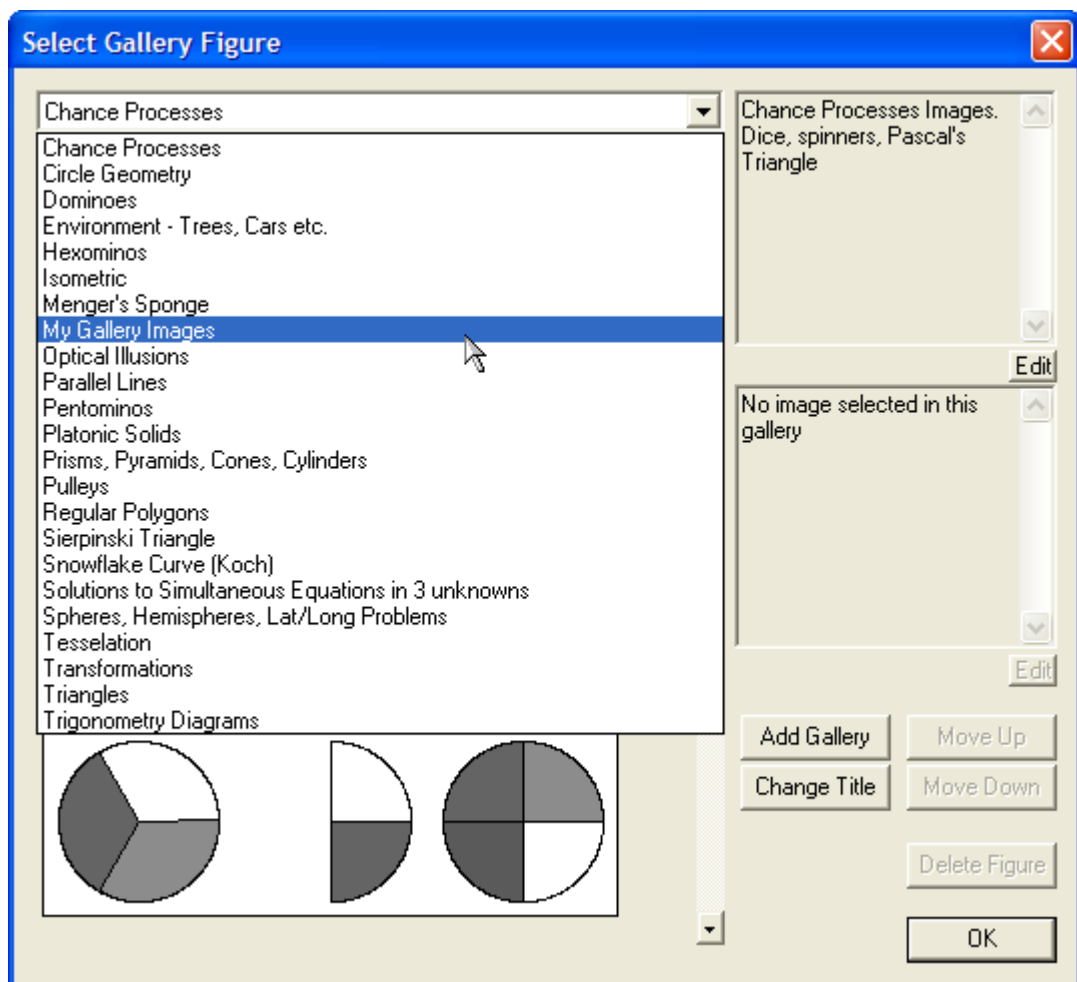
Select Gallery Figure

Chance Processes

Chance Processes
Circle Geometry
Dominoes
Environment - Trees, Cars etc.
Hexominos
Isometric
Menger's Sponge
My Gallery Images
Optical Illusions
Parallel Lines
Pentominos
Platonic Solids
Prisms, Pyramids, Cones, Cylinders
Pulleys
Regular Polygons
Sierpinski Triangle
Snowflake Curve (Koch)
Solutions to Simultaneous Equations in 3 unknowns
Spheres, Hemispheres, Lat/Long Problems
Tesselation
Transformations
Triangles
Trigonometry Diagrams

Chance Processes Images. Dice, spinners, Pascal's Triangle

Edit

No image selected in this gallery

Edit

Add Gallery
Move Up
Change Title
Move Down
Delete Figure
OK